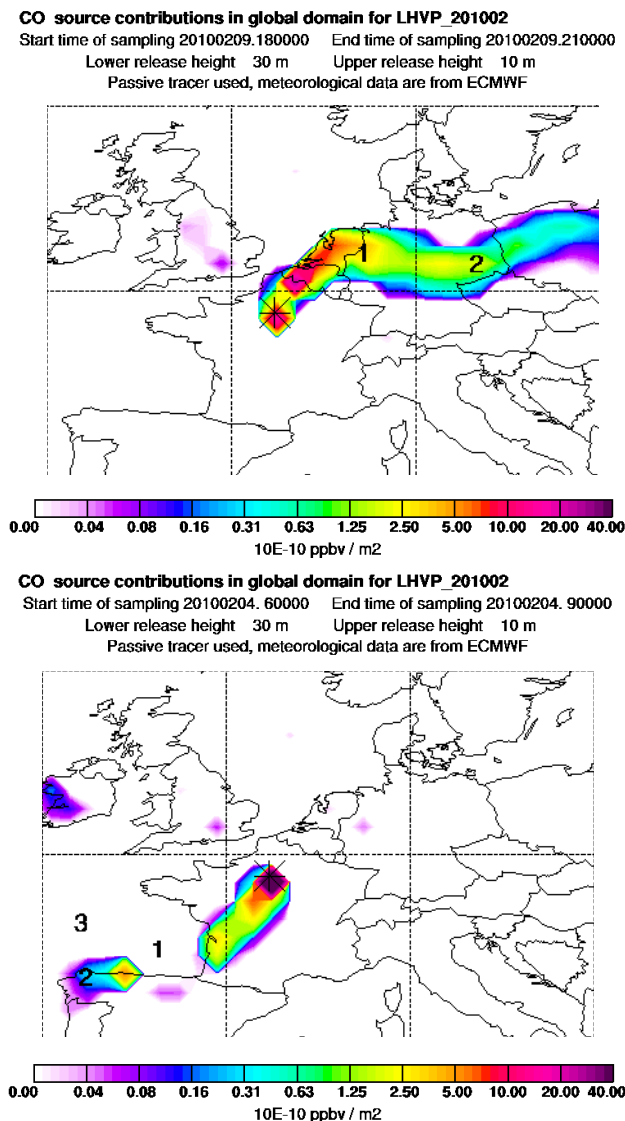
CO source contributions in global domain for LHVP_201002
Start time of sampling 20100209.180000 End time of sampling 20100209.210000
Lower release height 30 m Upper release height 10 m
Passive tracer used, meteorological data are from ECMWF

1
2

0.00 0.04 0.08 0.16 0.31 0.63 1.25 2.50 5.00 10.00 20.00 40.00
10E-10 ppbv / m2

CO source contributions in global domain for LHVP_201002
Start time of sampling 20100204. 60000 End time of sampling 20100204. 90000
Lower release height 30 m Upper release height 10 m
Passive tracer used, meteorological data are from ECMWF

3
1
2

0.00 0.04 0.08 0.16 0.31 0.63 1.25 2.50 5.00 10.00 20.00 40.00
10E-10 ppbv / m2